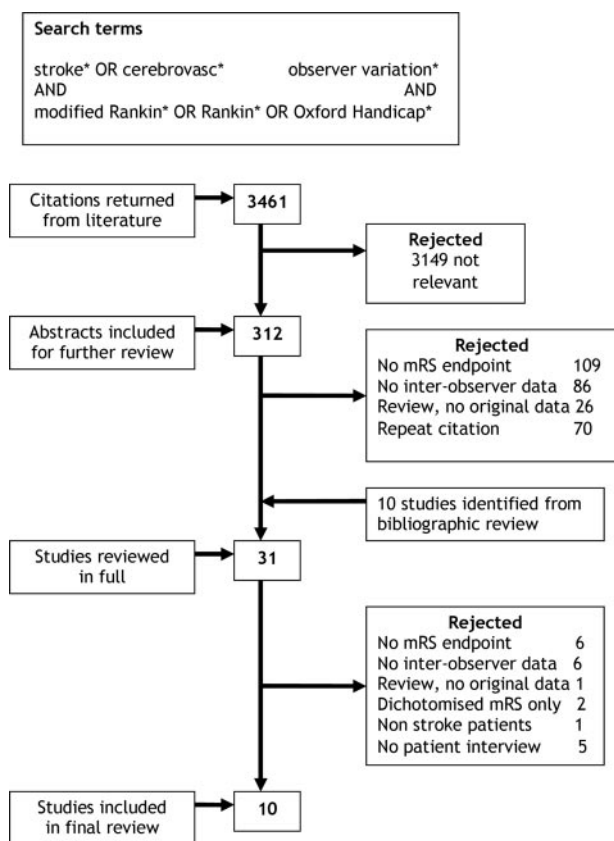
**Search terms**

stroke* OR cerebrovasc* observer variation*
AND AND
modified Rankin* OR Rankin* OR Oxford Handicap*

Citations returned from literature

3461

**Rejected**
3149 not relevant

Abstracts included for further review

312

**Rejected**
No mRS endpoint 109
No inter-observer data 86
Review, no original data 26
Repeat citation 70

10 studies identified from bibliographic review

Studies reviewed in full

31

**Rejected**
No mRS endpoint 6
No inter-observer data 6
Review, no original data 1
Dichotomised mRS only 2
Non stroke patients 1
No patient interview 5

Studies included in final review

10